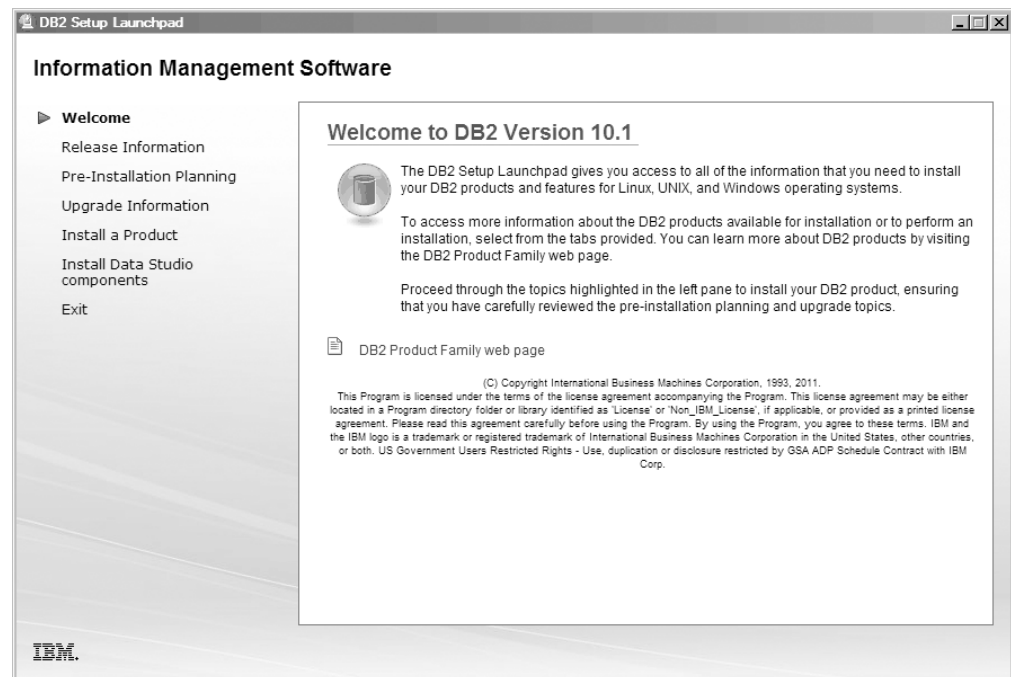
DB2 Setup Launchpad

Information Management Software

Welcome

Release Information

Pre-Installation Planning

Upgrade Information

Install a Product

Install Data Studio components

Exit

Welcome to DB2 Version 10.1

The DB2 Setup Launchpad gives you access to all of the information that you need to install your DB2 products and features for Linux, UNIX, and Windows operating systems.

To access more information about the DB2 products available for installation or to perform an installation, select from the tabs provided. You can learn more about DB2 products by visiting the DB2 Product Family web page.

Proceed through the topics highlighted in the left pane to install your DB2 product, ensuring that you have carefully reviewed the pre-installation planning and upgrade topics.

DB2 Product Family web page

(C) Copyright International Business Machines Corporation, 1993, 2011.
This Program is licensed under the terms of the license agreement accompanying the Program. This license agreement may be either located in a Program directory folder or library identified as 'License' or 'Non_IBM_License', if applicable, or provided as a printed license agreement. Please read this agreement carefully before using the Program. By using the Program, you agree to these terms. IBM and the IBM logo is a trademark or registered trademark of International Business Machines Corporation in the United States, other countries, or both. US Government Users Restricted Rights - Use, duplication or disclosure restricted by GSA ADP Schedule Contract with IBM Corp.

IBM.